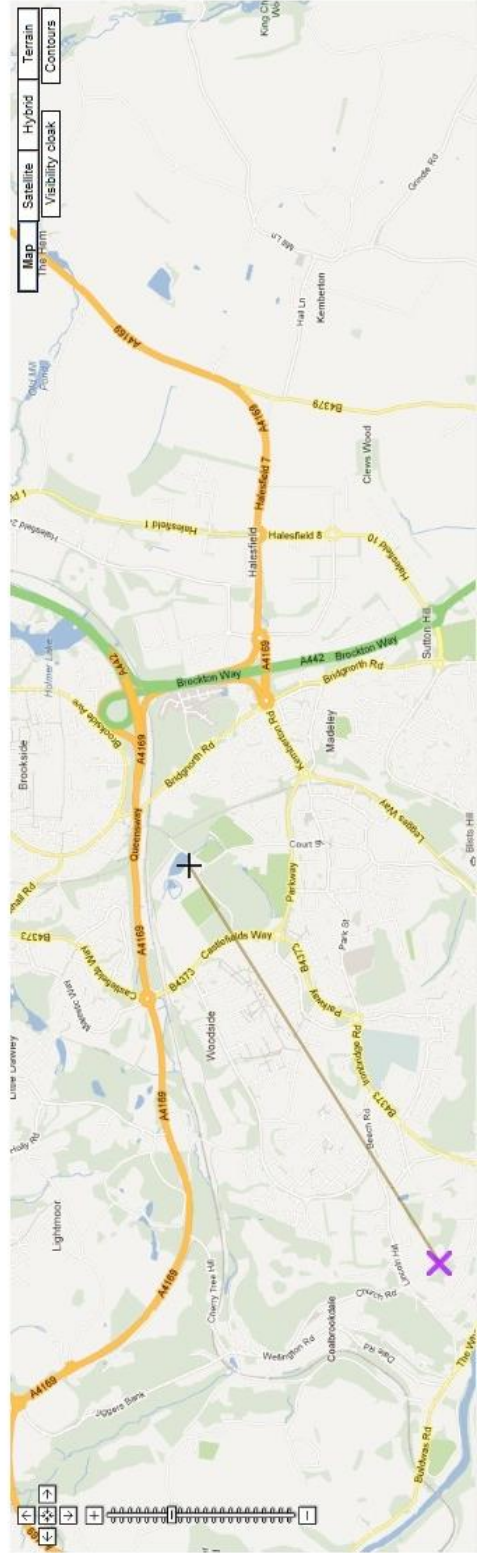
Map
Satellite
Hybrid
Terrain
Visibility cloak
Contours
The Hem
King Ch
Wo
Grindle Rd
Mill Ln
Hall Ln
Kemberton
A4169
Old Mill Pond
B4379
A4169
Halesfield 7
Clews Wood
Halesfield 1
Halesfield 1
Halesfield 8
Halesfield 10
Halesfield
Sutton Hill
Holmer Lake
A442
Brockton Way
A4169
A442 Brockton Way
Bridgnorth Rd
Brookside Ave
Brookside
Bridgnorth Rd
Kemberton Rd
Madeley
Queensway
A4169
Legges Way
Blists Hill
Court St
hall Rd
B4373
Castlefields Way
Castlefields Way
B4373
Parkway
B4373
Park St
Parkway
A4169
Woodside
Ironbridge Rd
B4373
Little Dawley
Holly Rd
Beech Rd
Lightmoor
Lincoln Hill
Church Rd
Cherry Tree Hill
Coalbrookdale
Dale Rd
A4169
Wellington Rd
Jiggers Bank
The Wharfage
Buildwas Rd
A4169